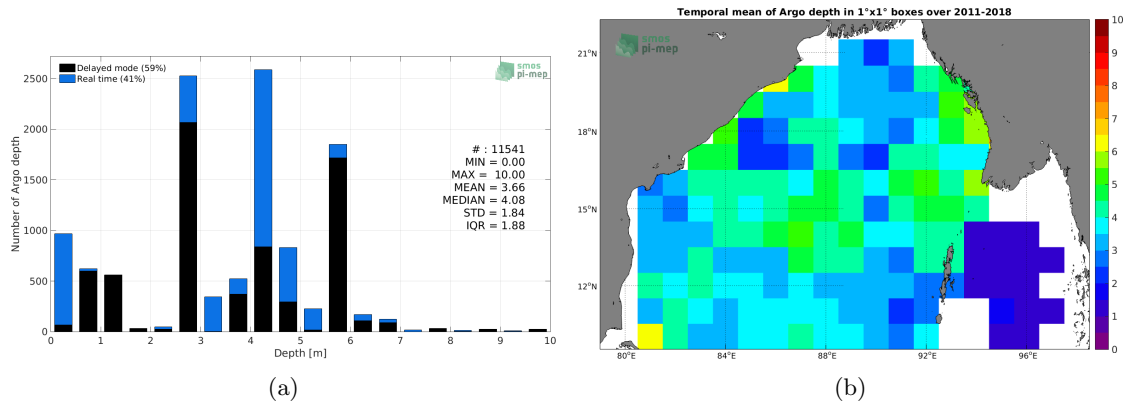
Delayed mode (59%)
Real time (41%)

smos pi-mep

Number of Argo depth

2500
2000
1500
1000
500
0

# : 11541
MIN = 0.00
MAX = 10.00
MEAN = 3.66
MEDIAN = 4.08
STD = 1.84
IQR = 1.88

0 1 2 3 4 5 6 7 8 9 10
Depth [m]

(a)

Temporal mean of Argo depth in 1°x1° boxes over 2011-2018

smos pi-mep

21°N
18°N
15°N
12°N

80°E 84°E 88°E 92°E 96°E

10
9
8
7
6
5
4
3
2
1
0

(b)